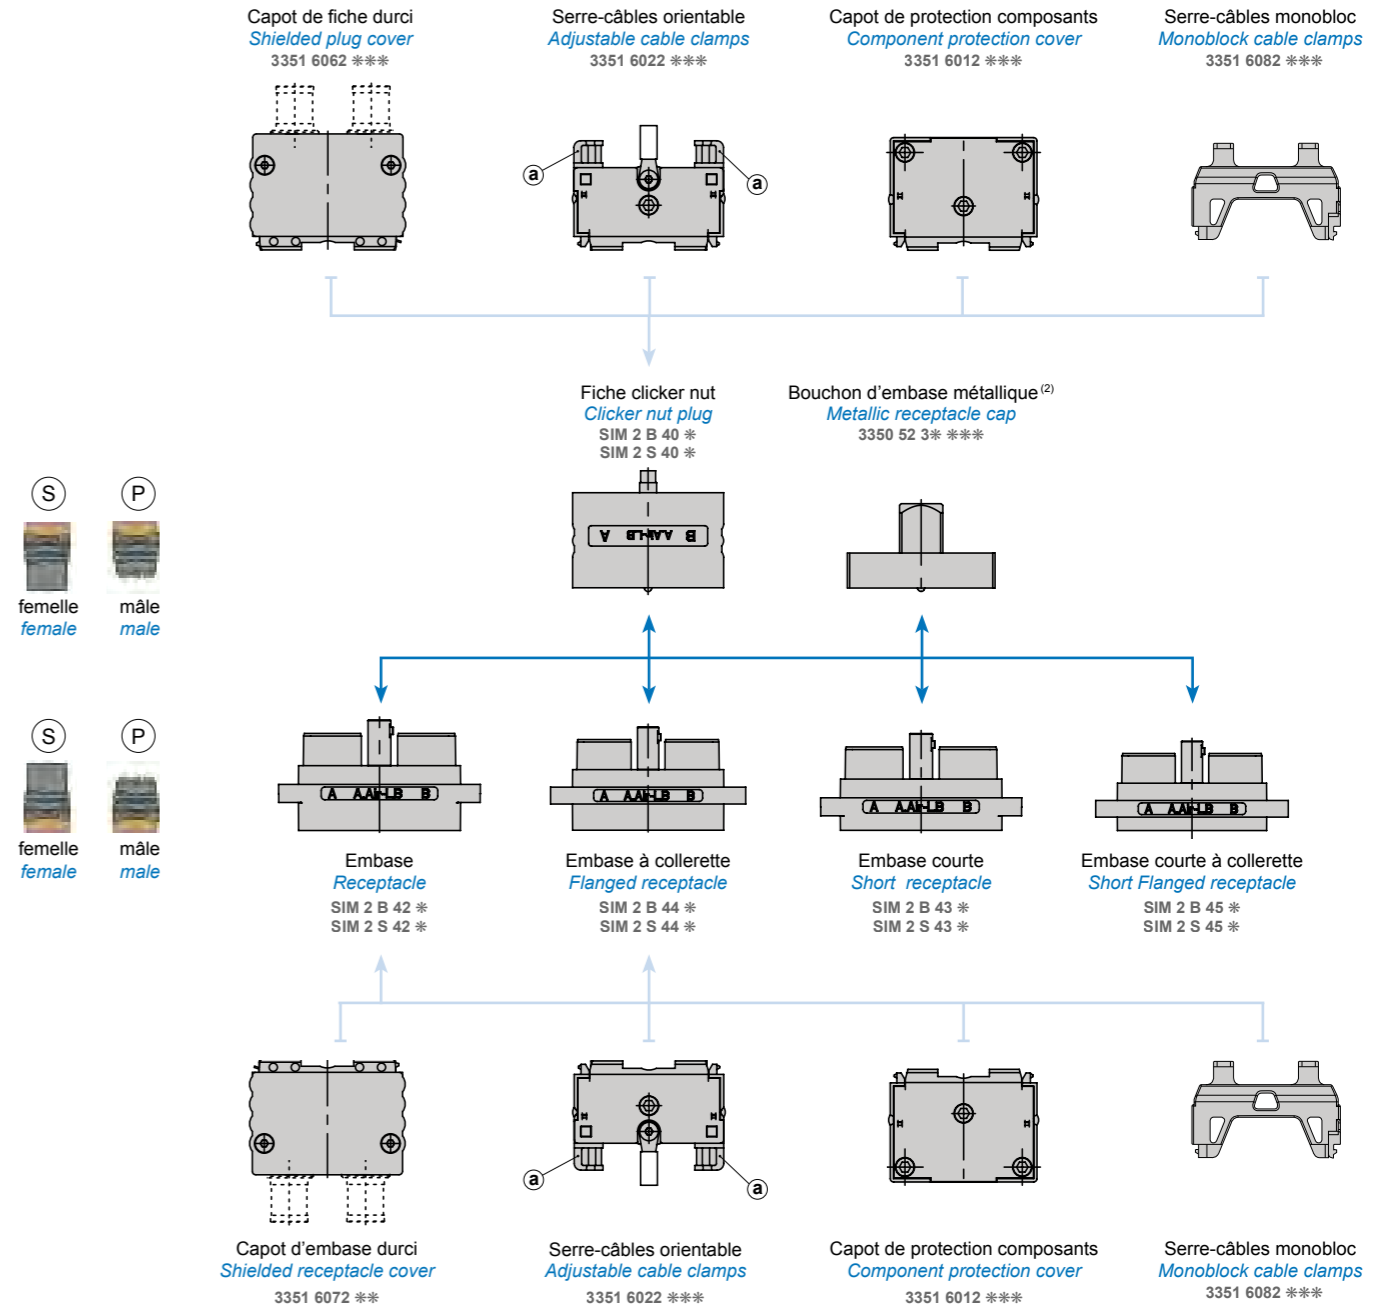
Capot de fiche durci
Shielded plug cover
3351 6062 ✻✻✻

Serre-câbles orientable
Adjustable cable clamps
3351 6022 ✻✻✻

Capot de protection composants
Component protection cover
3351 6012 ✻✻✻

Serre-câbles monobloc
Monoblock cable clamps
3351 6082 ✻✻✻

a
a

Fiche clicker nut
Clicker nut plug
SIM 2 B 40 ✻
SIM 2 S 40 ✻

Bouchon d'embase métallique $^{(2)}$
Metallic receptacle cap
3350 52 3✻ ✻✻✻

A AAH-LB B

S
P
femelle
female
mâle
male

S
P
femelle
female
mâle
male

A AAH-LB B
A AAH-LB B
A AAH-LB B
A AAH-LB B

Embase
Receptacle
SIM 2 B 42 ✻
SIM 2 S 42 ✻

Embase à collerette
Flanged receptacle
SIM 2 B 44 ✻
SIM 2 S 44 ✻

Embase courte
Short receptacle
SIM 2 B 43 ✻
SIM 2 S 43 ✻

Embase courte à collerette
Short Flanged receptacle
SIM 2 B 45 ✻
SIM 2 S 45 ✻

a
a

Capot d'embase durci
Shielded receptacle cover
3351 6072 ✻✻

Serre-câbles orientable
Adjustable cable clamps
3351 6022 ✻✻✻

Capot de protection composants
Component protection cover
3351 6012 ✻✻✻

Serre-câbles monobloc
Monoblock cable clamps
3351 6082 ✻✻✻